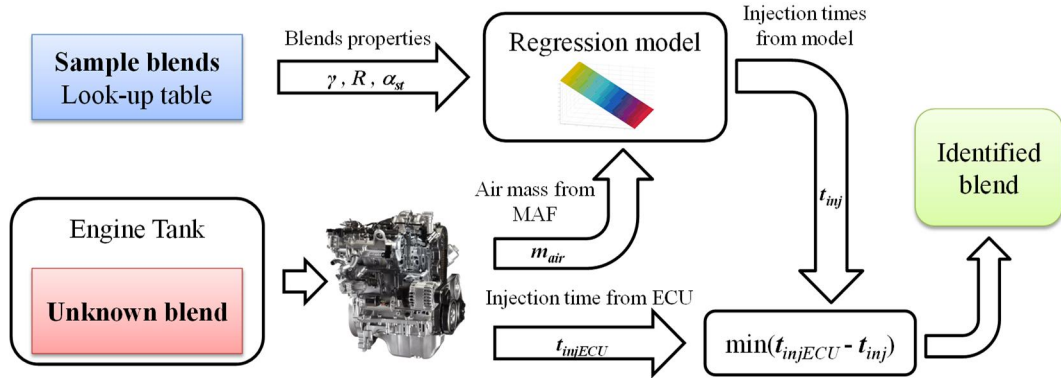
Sample blends
Look-up table

Blends properties
$\gamma$ , $R$ , $\alpha_{st}$

Regression model

Injection times from model

Engine Tank

Unknown blend

Air mass from MAF

$m_{air}$

$t_{inj}$

Identified blend

Injection time from ECU

$t_{injECU}$

$\min(t_{injECU} - t_{inj})$